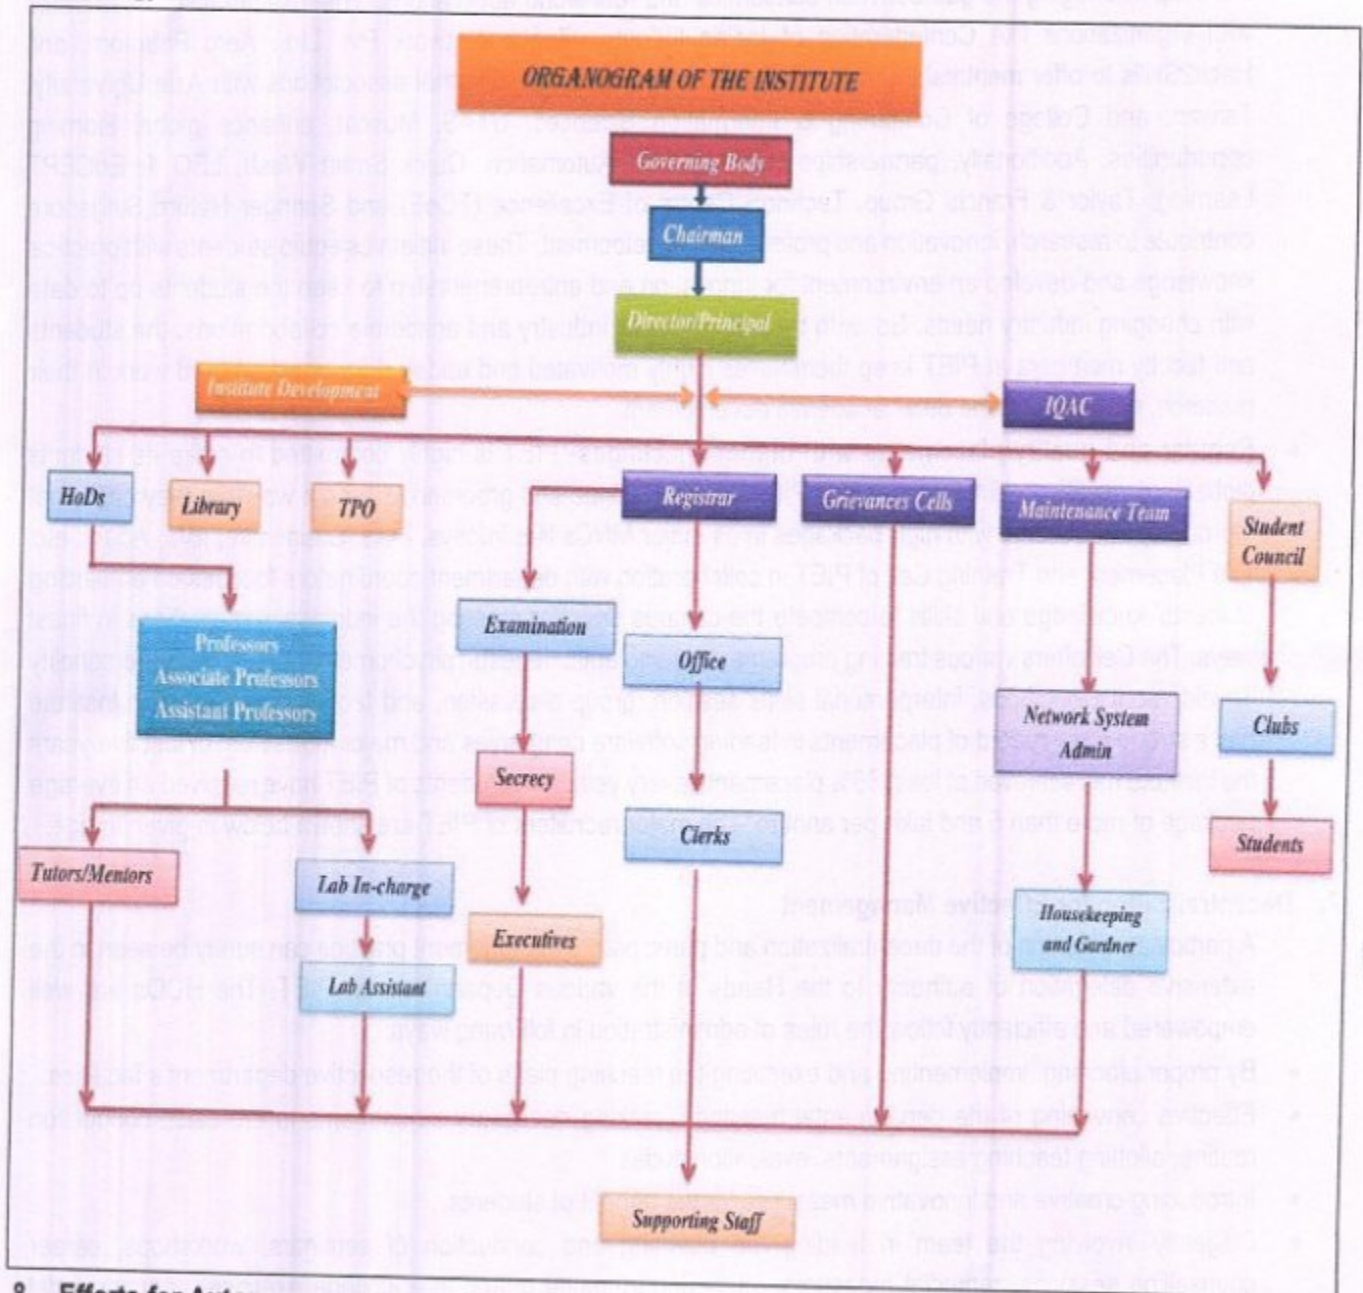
ORGANOGRAM OF THE INSTITUTE

Governing Body

Chairman

Director/Principal

Institute Development

IQAC

HoDs

Library

TPO

Registrar

Grievances Cells

Maintenance Team

Student Council

Professors
Associate Professors
Assistant Professors

Examination

Office

Network System Admin

Clubs

Secrecy

Clerks

Students

Tutors/Mentors

Lab In-charge

Executives

Housekeeping and Gardner

Lab Assistant

Supporting Staff

8 Efforts for Aut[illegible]